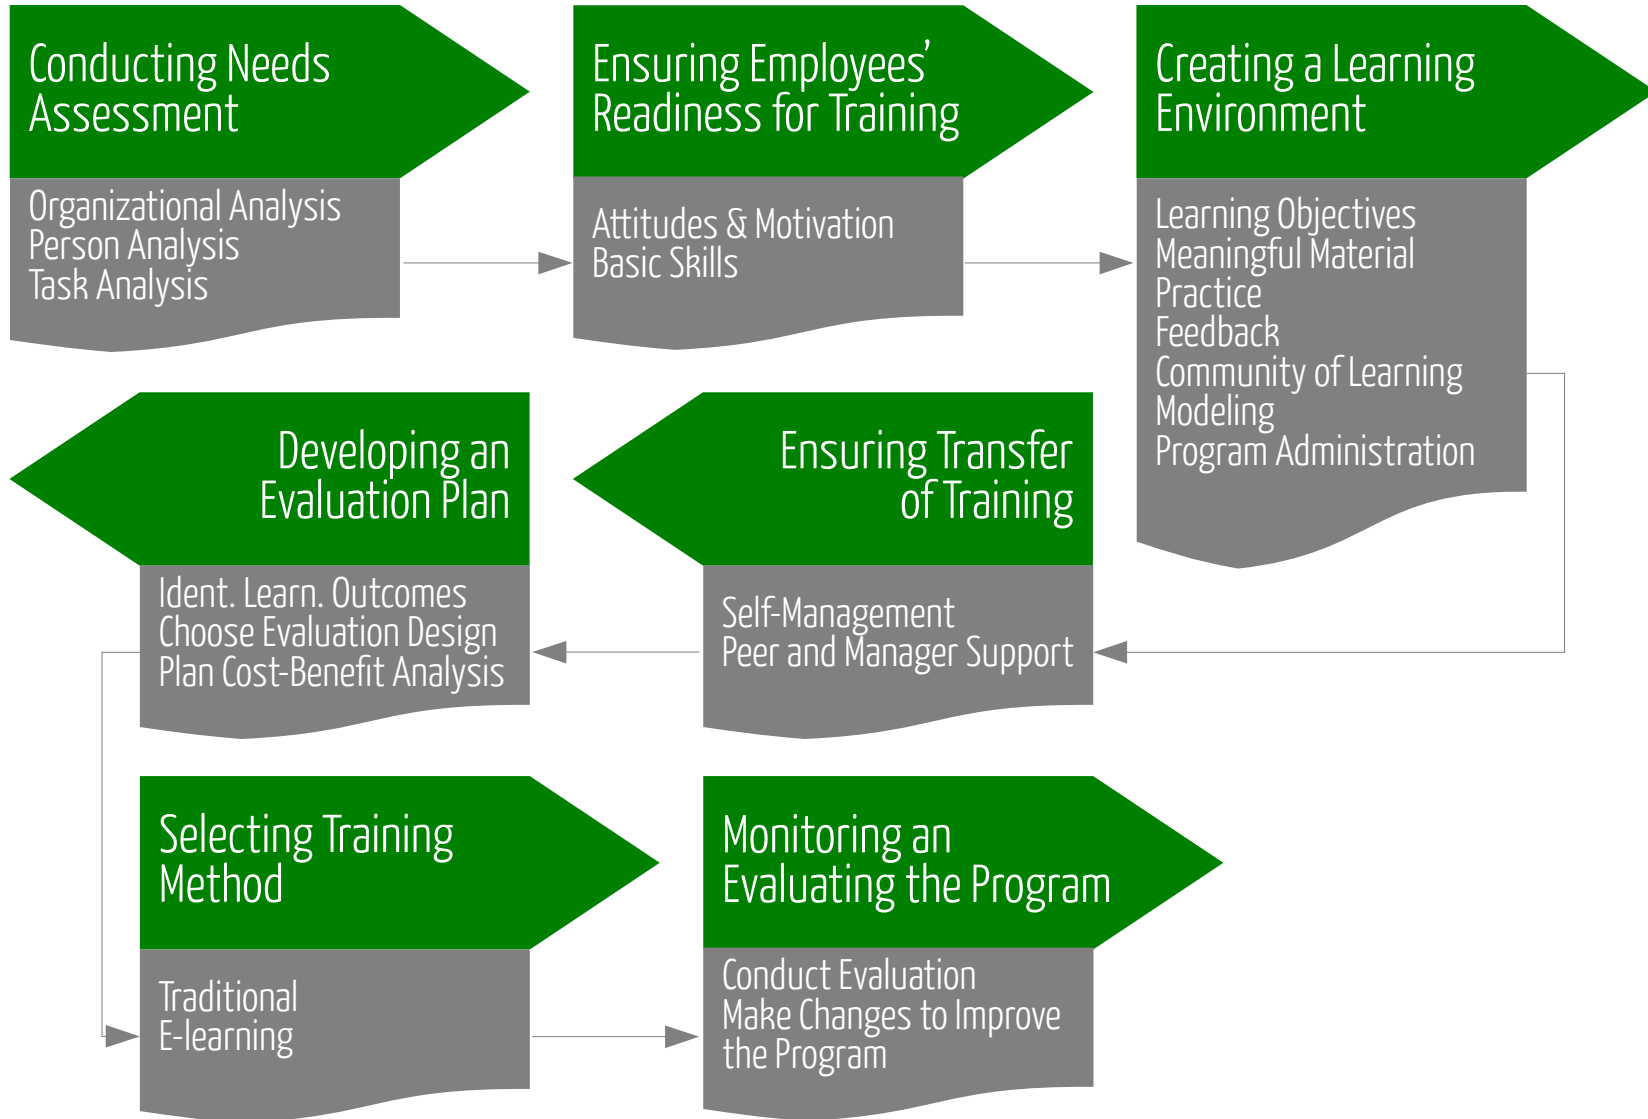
Conducting Needs Assessment

Organizational Analysis
Person Analysis
Task Analysis

Ensuring Employees' Readiness for Training

Attitudes & Motivation
Basic Skills

Creating a Learning Environment

Learning Objectives
Meaningful Material
Practice
Feedback
Community of Learning
Modeling
Program Administration

Developing an Evaluation Plan

Ident. Learn. Outcomes
Choose Evaluation Design
Plan Cost-Benefit Analysis

Ensuring Transfer of Training

Self-Management
Peer and Manager Support

Selecting Training Method

Traditional
E-learning

Monitoring an Evaluating the Program

Conduct Evaluation
Make Changes to Improve the Program